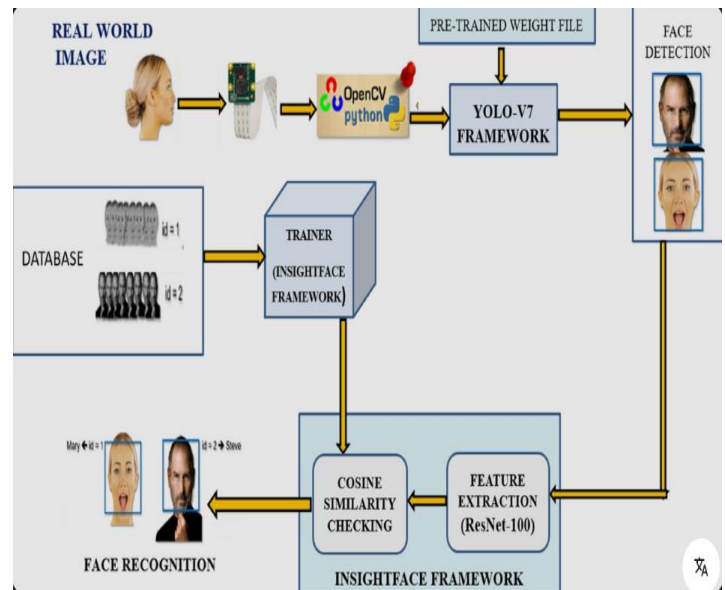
REAL WORLD IMAGE

OpenCV python

PRE-TRAINED WEIGHT FILE

YOLO-V7 FRAMEWORK

FACE DETECTION

DATABASE

id = 1

id = 2

TRAINER (INSIGHTFACE FRAMEWORK)

Mary ← id = 1

id = 2 → Steve

COSINE SIMILARITY CHECKING

FEATURE EXTRACTION (ResNet-100)

FACE RECOGNITION

INSIGHTFACE FRAMEWORK